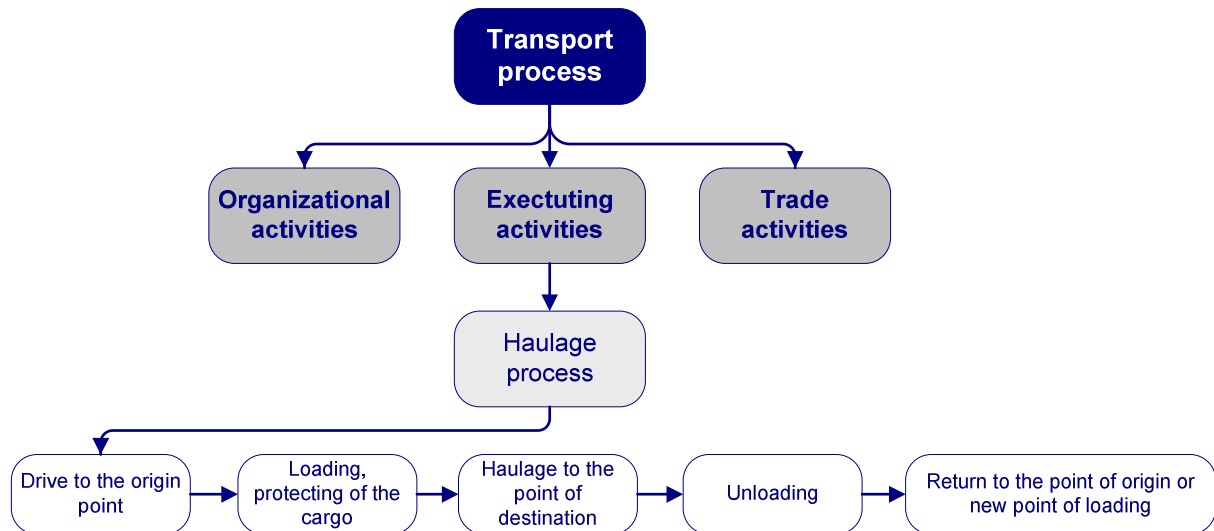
Transport process

Organizational activities

Exectuting activities

Trade activities

Haulage process

Drive to the origin point

Loading, protecting of the cargo

Haulage to the point of destination

Unloading

Return to the point of origin or new point of loading